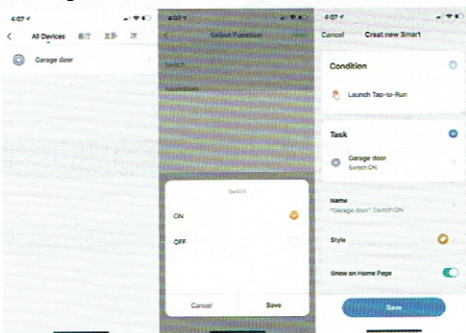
4:07
<
All Devices
客厅
主卧
次
Garage door

4:07
<
Select Function
Next
Switch
Switch
ON
OFF
Cancel
Save

4:07
Cancel
Creat new Smart
Condition
Launch Tap-to-Run
Task
Garage door
Switch:ON
Name
"Garage door" Switch:ON
Style
Show on Home Page
Save